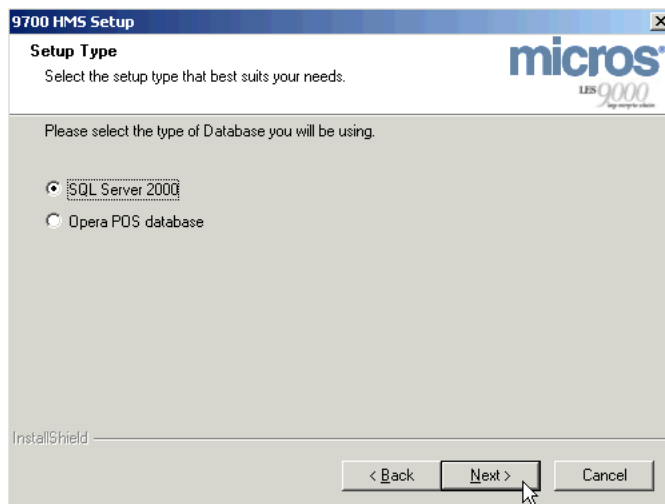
9700 HMS Setup

Setup Type

Select the setup type that best suits your needs.

micros

LES 9000

Please select the type of Database you will be using.

SQL Server 2000

Opera POS database

InstallShield

< Back

Next >

Cancel